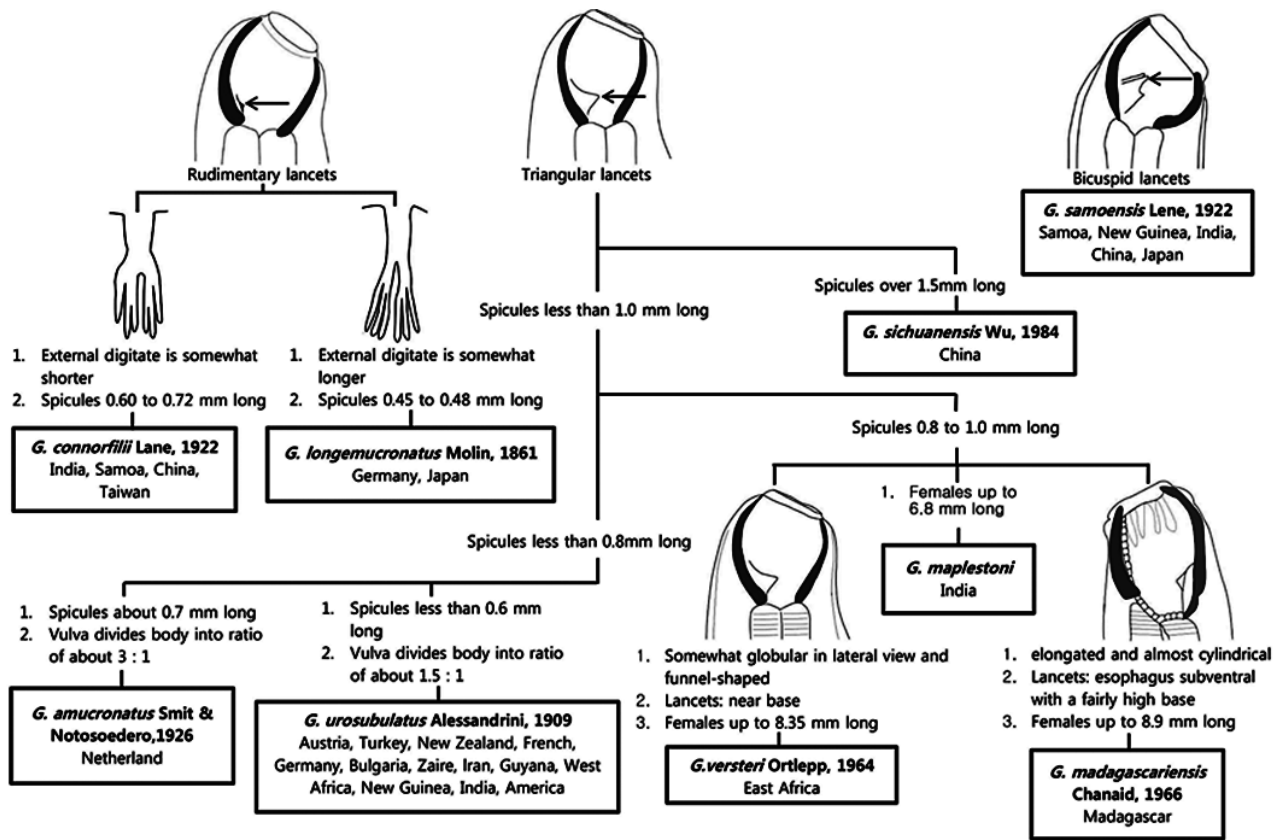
Rudimentary lancets

Triangular lancets

Bicuspid lancets

*G. samoensis* Lene, 1922
Samoa, New Guinea, India, China, Japan

Spicules over 1.5mm long

Spicules less than 1.0 mm long

*G. sichuanensis* Wu, 1984
China

1. External digitate is somewhat shorter
2. Spicules 0.60 to 0.72 mm long

1. External digitate is somewhat longer
2. Spicules 0.45 to 0.48 mm long

*G. connorfilii* Lane, 1922
India, Samoa, China, Taiwan

*G. longemucronatus* Molin, 1861
Germany, Japan

Spicules 0.8 to 1.0 mm long

1. Females up to 6.8 mm long

*G. maplestoni*
India

Spicules less than 0.8mm long

1. Spicules about 0.7 mm long
2. Vulva divides body into ratio of about 3 : 1

*G. amucronatus* Smit & Notosoedero,1926
Netherland

1. Spicules less than 0.6 mm long
2. Vulva divides body into ratio of about 1.5 : 1

*G. urosubulatus* Alessandrini, 1909
Austria, Turkey, New Zealand, French, Germany, Bulgaria, Zaire, Iran, Guyana, West Africa, New Guinea, India, America

1. Somewhat globular in lateral view and funnel-shaped
2. Lancets: near base
3. Females up to 8.35 mm long

*G.versteri* Ortlepp, 1964
East Africa

1. elongated and almost cylindrical
2. Lancets: esophagus subventral with a fairly high base
3. Females up to 8.9 mm long

*G. madagascariensis* Chanaid, 1966
Madagascar